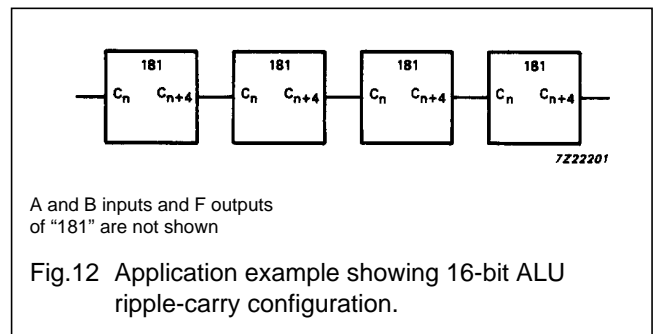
181
$C_n$ $C_{n+4}$

181
$C_n$ $C_{n+4}$

181
$C_n$ $C_{n+4}$

181
$C_n$ $C_{n+4}$

7Z22201

A and B inputs and F outputs of “181” are not shown

Fig.12 Application example showing 16-bit ALU ripple-carry configuration.